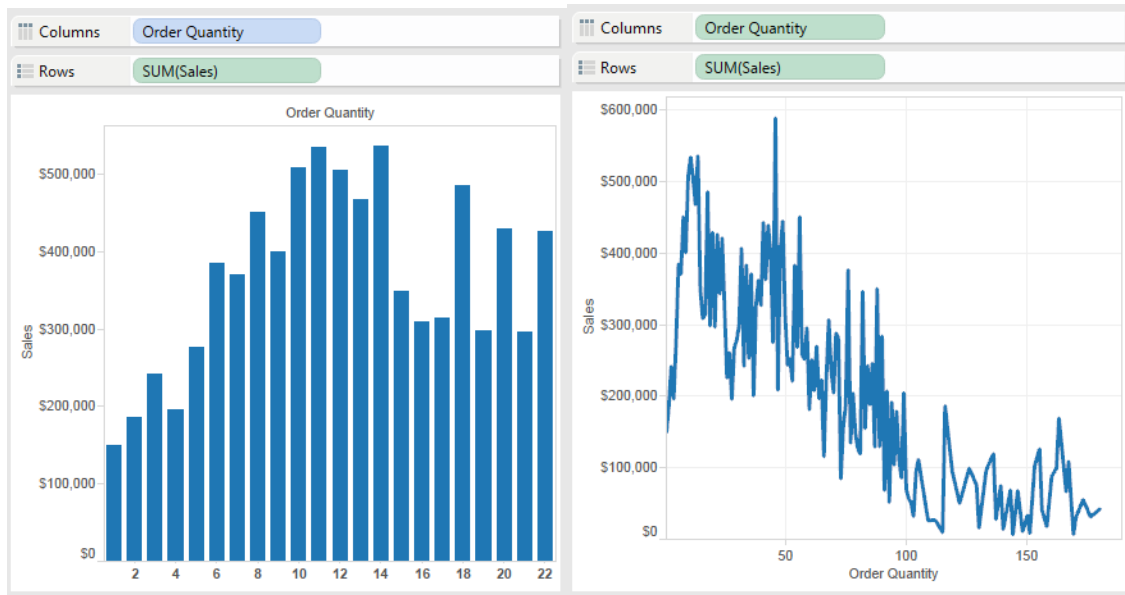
Columns Order Quantity
Rows SUM(Sales)

Order Quantity

$500,000
$400,000
$300,000
$200,000
$100,000
$0

Sales

2 4 6 8 10 12 14 16 18 20 22

Columns Order Quantity
Rows SUM(Sales)

$600,000
$500,000
$400,000
$300,000
$200,000
$100,000
$0

Sales

50 100 150
Order Quantity